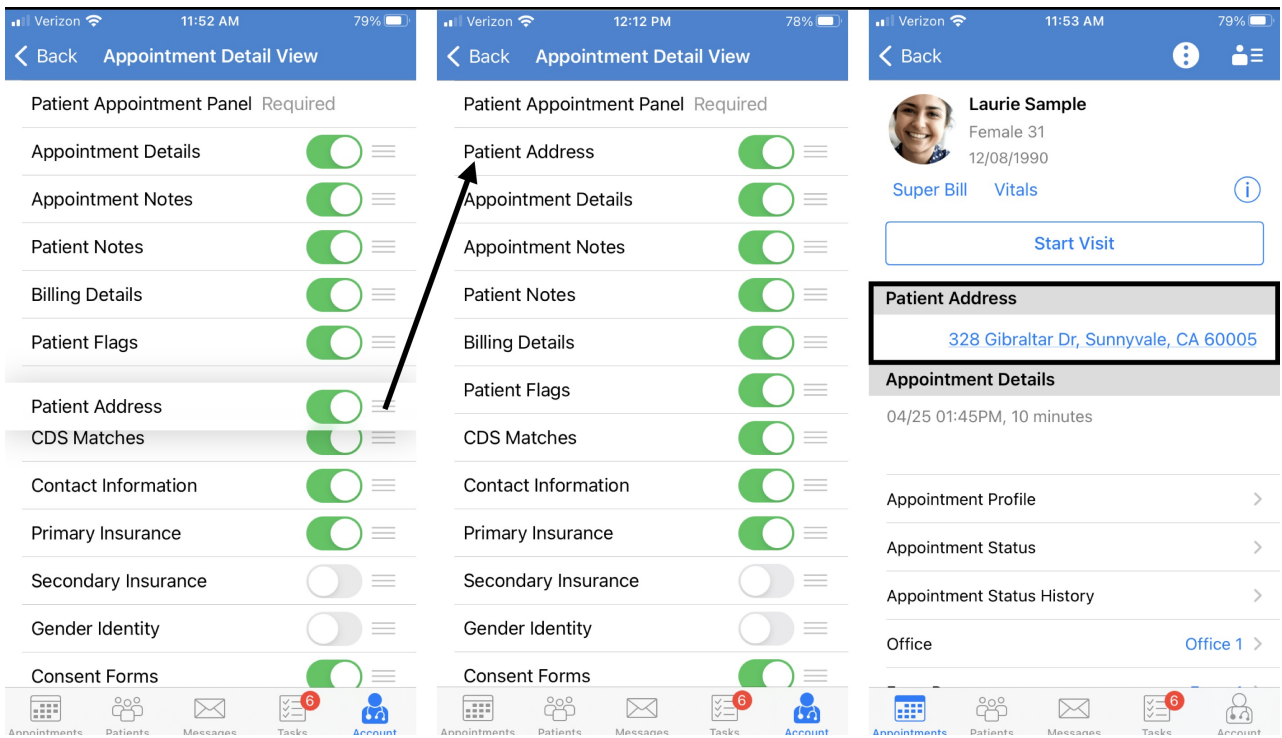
Verizon 11:52 AM 79%

Back Appointment Detail View

Patient Appointment Panel Required
Appointment Details
Appointment Notes
Patient Notes
Billing Details
Patient Flags
Patient Address
CDS Matches
Contact Information
Primary Insurance
Secondary Insurance
Gender Identity
Consent Forms

Appointments Patients Messages 6 Tasks Account

Verizon 12:12 PM 78%

Back Appointment Detail View

Patient Appointment Panel Required
Patient Address
Appointment Details
Appointment Notes
Patient Notes
Billing Details
Patient Flags
CDS Matches
Contact Information
Primary Insurance
Secondary Insurance
Gender Identity
Consent Forms

Appointments Patients Messages 6 Tasks Account

Verizon 11:53 AM 79%

Back

Laurie Sample
Female 31
12/08/1990

Super Bill Vitals

Start Visit

Patient Address
328 Gibraltar Dr, Sunnyvale, CA 60005

Appointment Details
04/25 01:45PM, 10 minutes

Appointment Profile
Appointment Status
Appointment Status History
Office Office 1

Appointments Patients Messages 6 Tasks Account